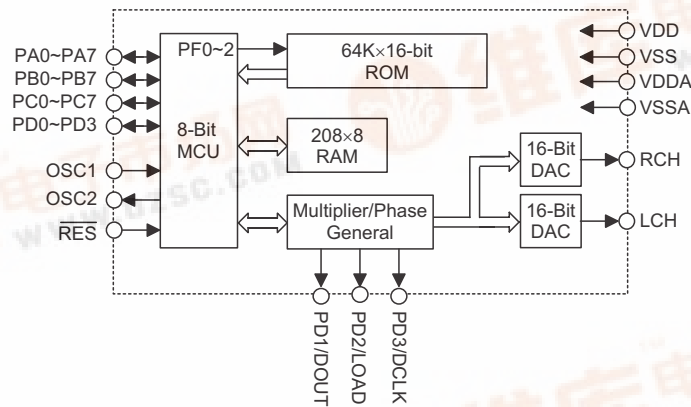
PA0~PA7
PB0~PB7
PC0~PC7
PD0~PD3
OSC1
OSC2
$\overline{RES}$

PF0~2

8-Bit
MCU

64K×16-bit
ROM

208×8
RAM

Multiplier/Phase
General

16-Bit
DAC

16-Bit
DAC

VDD
VSS
VDDA
VSSA

RCH
LCH

PD1/DOUT
PD2/LOAD
PD3/DCLK

www.dzsc.com